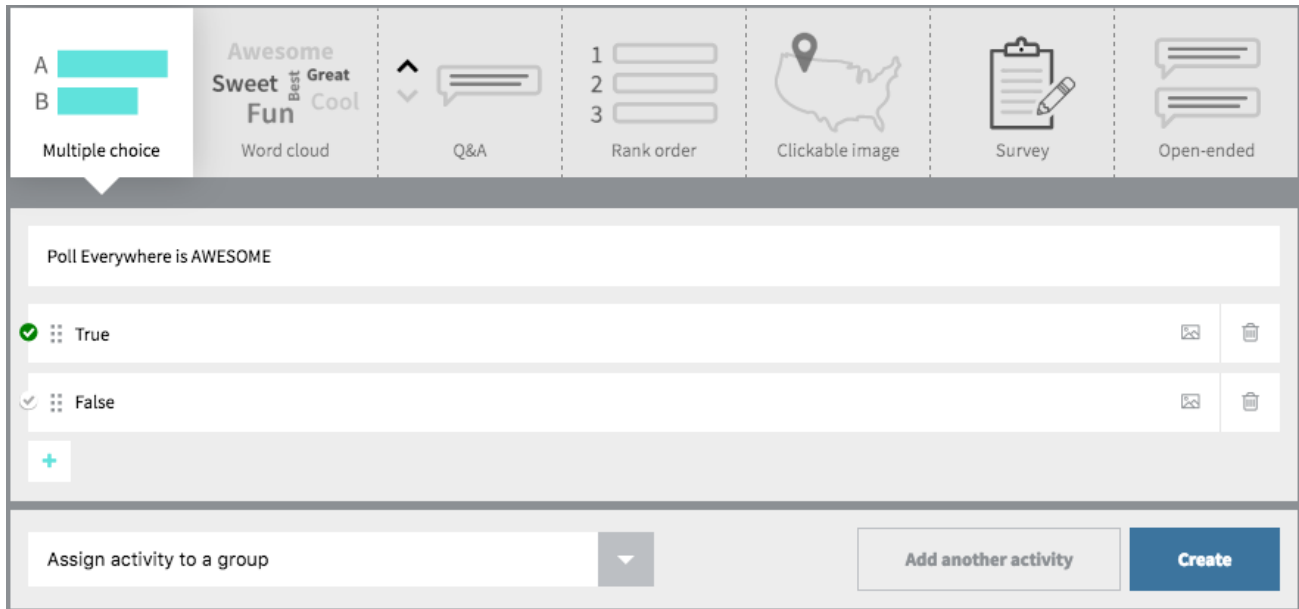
A
B
Multiple choice

Awesome
Sweet Best Great
Fun Cool
Word cloud

Q&A

1
2
3
Rank order

Clickable image

Survey

Open-ended

Poll Everywhere is AWESOME

True

False

+

Assign activity to a group

Add another activity

Create